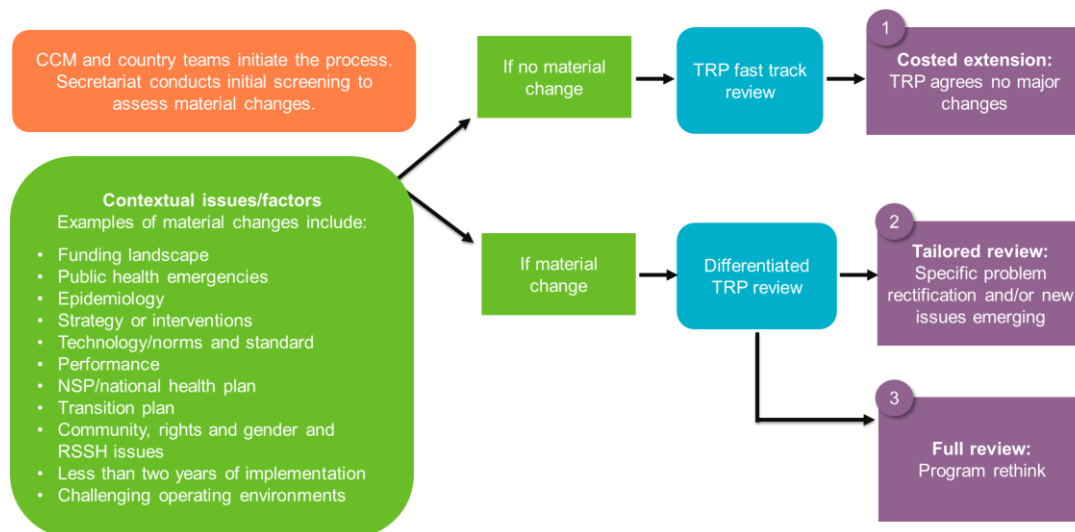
CCM and country teams initiate the process. Secretariat conducts initial screening to assess material changes.

Contextual issues/factors
Examples of material changes include:

- Funding landscape
- Public health emergencies
- Epidemiology
- Strategy or interventions
- Technology/norms and standard
- Performance
- NSP/national health plan
- Transition plan
- Community, rights and gender and RSSH issues
- Less than two years of implementation
- Challenging operating environments

If no material change

TRP fast track review

1
Costed extension:
TRP agrees no major changes

If material change

Differentiated TRP review

2
Tailored review:
Specific problem rectification and/or new issues emerging

3
Full review:
Program rethink